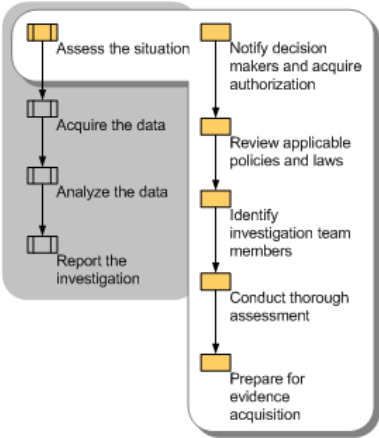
Assess the situation

Acquire the data

Analyze the data

Report the investigation

Notify decision makers and acquire authorization

Review applicable policies and laws

Identify investigation team members

Conduct thorough assessment

Prepare for evidence acquisition